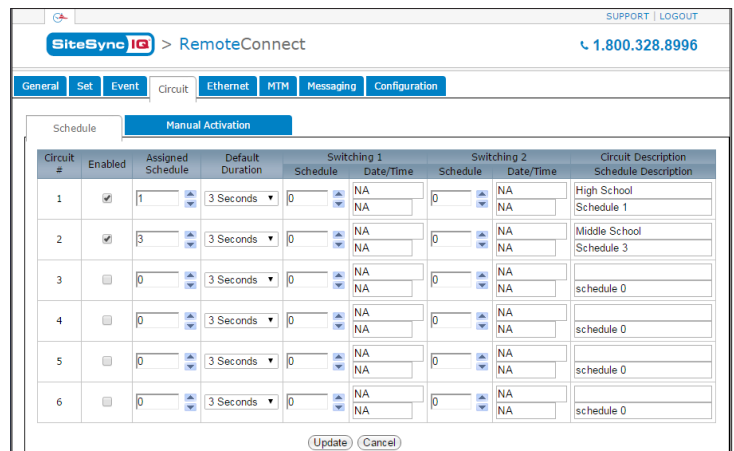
SUPPORT | LOGOUT

SiteSync IQ > RemoteConnect

1.800.328.8996

General | Set | Event | Circuit | Ethernet | MTM | Messaging | Configuration

Schedule | Manual Activation

| Circuit # | Enabled | Assigned Schedule | Default Duration | Switching 1 Schedule | Switching 1 Date/Time | Switching 2 Schedule | Switching 2 Date/Time | Circuit Description / Schedule Description |
|---|---|---|---|---|---|---|---|---|
| 1 | ☑ | 1 | 3 Seconds | 0 | NA NA | 0 | NA NA | High School / Schedule 1 |
| 2 | ☑ | 3 | 3 Seconds | 0 | NA NA | 0 | NA NA | Middle School / Schedule 3 |
| 3 | ☐ | 0 | 3 Seconds | 0 | NA NA | 0 | NA NA | schedule 0 |
| 4 | ☐ | 0 | 3 Seconds | 0 | NA NA | 0 | NA NA | schedule 0 |
| 5 | ☐ | 0 | 3 Seconds | 0 | NA NA | 0 | NA NA | schedule 0 |
| 6 | ☐ | 0 | 3 Seconds | 0 | NA NA | 0 | NA NA | schedule 0 |

Update | Cancel